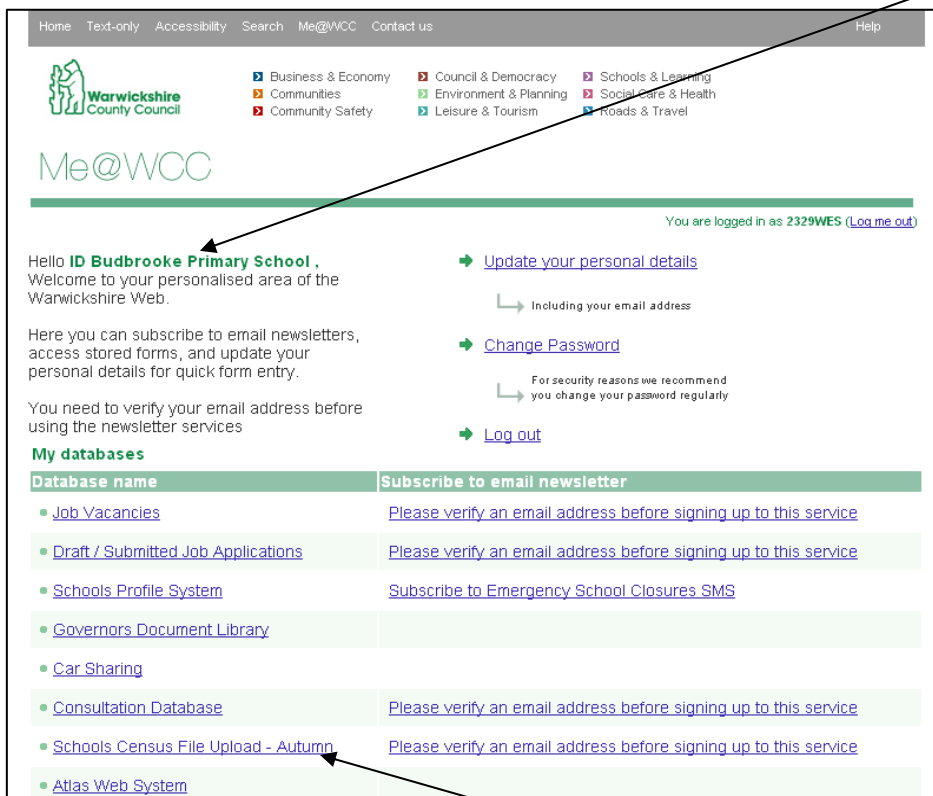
Home Text-only Accessibility Search Me@WCC Contact us Help

Warwickshire County Council

Business & Economy
Communities
Community Safety
Council & Democracy
Environment & Planning
Leisure & Tourism
Schools & Learning
Social Care & Health
Roads & Travel

Me@WCC

You are logged in as 2329WES (Log me out)

Hello ID Budbrooke Primary School ,
Welcome to your personalised area of the Warwickshire Web.

Here you can subscribe to email newsletters, access stored forms, and update your personal details for quick form entry.

You need to verify your email address before using the newsletter services

Update your personal details

Including your email address

Change Password

For security reasons we recommend you change your password regularly

Log out

My databases

| Database name | Subscribe to email newsletter |
|---|---|
| Job Vacancies | Please verify an email address before signing up to this service |
| Draft / Submitted Job Applications | Please verify an email address before signing up to this service |
| Schools Profile System | Subscribe to Emergency School Closures SMS |
| Governors Document Library | |
| Car Sharing | |
| Consultation Database | Please verify an email address before signing up to this service |
| Schools Census File Upload - Autumn | Please verify an email address before signing up to this service |
| Atlas Web System | |